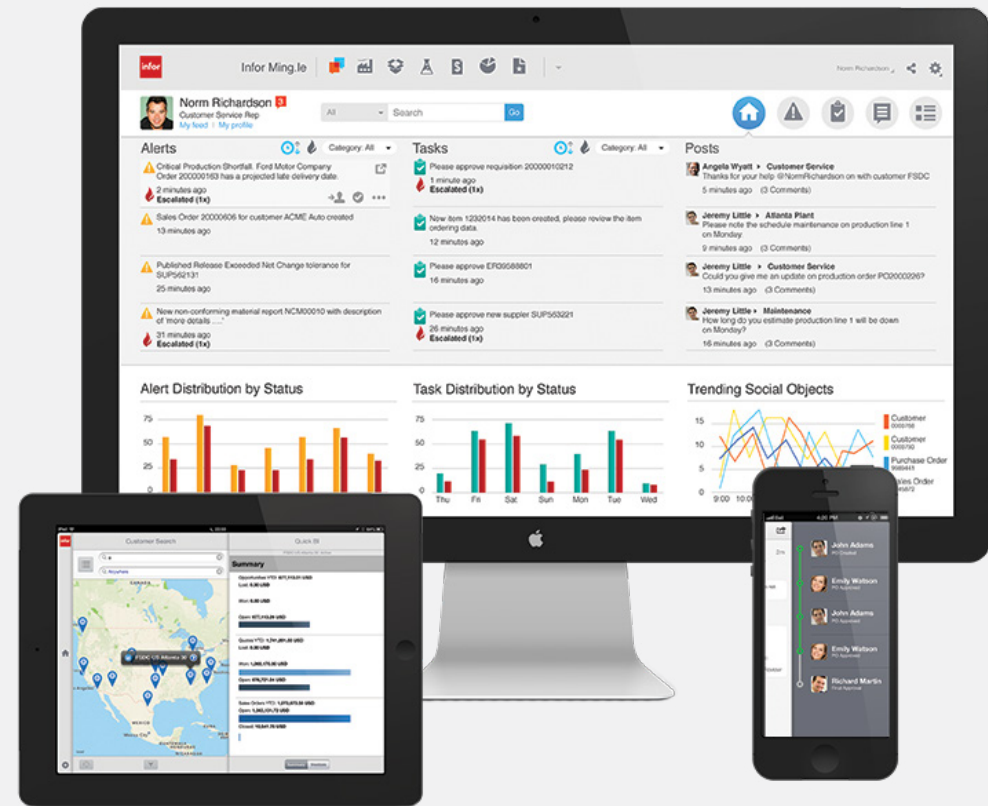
infor

Infor Ming.le

Norm Richardson

Norm Richardson 3
Customer Service Rep
My feed | My profile

All
Search
Go

Alerts
Category: All

Critical Production Shortfall. Ford Motor Company Order 200000163 has a projected late delivery date.
2 minutes ago
Escalated (1x)

Sales Order 20000606 for customer ACME Auto created
13 minutes ago

Published Release Exceeded Net Change tolerance for SUP562131
25 minutes ago

New non-conforming material report NCM00010 with description of 'more details ....'
31 minutes ago
Escalated (1x)

Tasks
Category: All

Please approve requisition 20000010212
1 minute ago
Escalated (1x)

New item 1232014 has been created, please review the item ordering data.
12 minutes ago

Please approve ER09588801
16 minutes ago

Please approve new supplier SUP53221
26 minutes ago
Escalated (1x)

Posts

Angela Wyatt ▸ Customer Service
Thanks for your help @NormRichardson on with customer FSDC
5 minutes ago (3 Comments)

Jeremy Little ▸ Atlanta Plant
Please note the schedule maintenance on production line 1 on Thursday
9 minutes ago (3 Comments)

Jeremy Little ▸ Customer Service
Could you give me an update on production order PO2000226?
13 minutes ago (3 Comments)

Jeremy Little ▸ Maintenance
How long do you estimate production line 1 will be down on Monday?
16 minutes ago (3 Comments)

Alert Distribution by Status
100
75
50
25

Task Distribution by Status
Thu
Fri
Sat
Sun
Mon
Tue
Wed

Trending Social Objects
15
10
5
0
9:00
Customer
Customer
Purchase Order
Sales Order

Customer Search
Quick BI
Summary
FSDC US Atlanta

John Adams
Emily Watson
John Adams
Emily Watson
Richard Martin